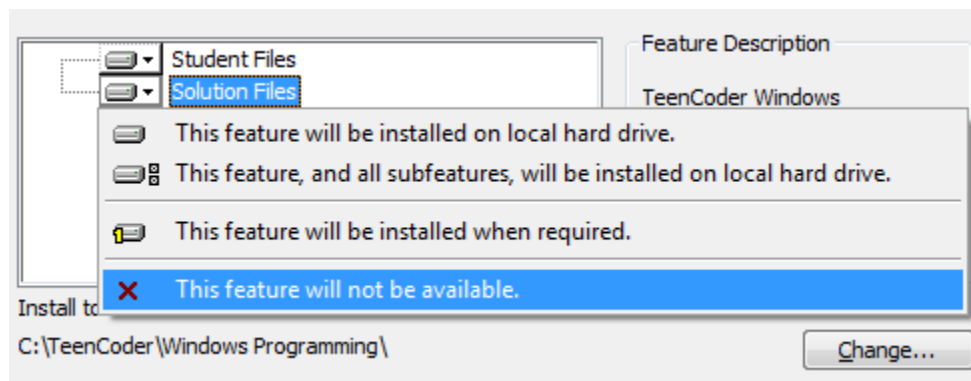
Student Files
Solution Files

Feature Description

TeenCoder Windows

This feature will be installed on local hard drive.

This feature, and all subfeatures, will be installed on local hard drive.

This feature will be installed when required.

This feature will not be available.

Install to

C:\TeenCoder\Windows Programming\

Change...